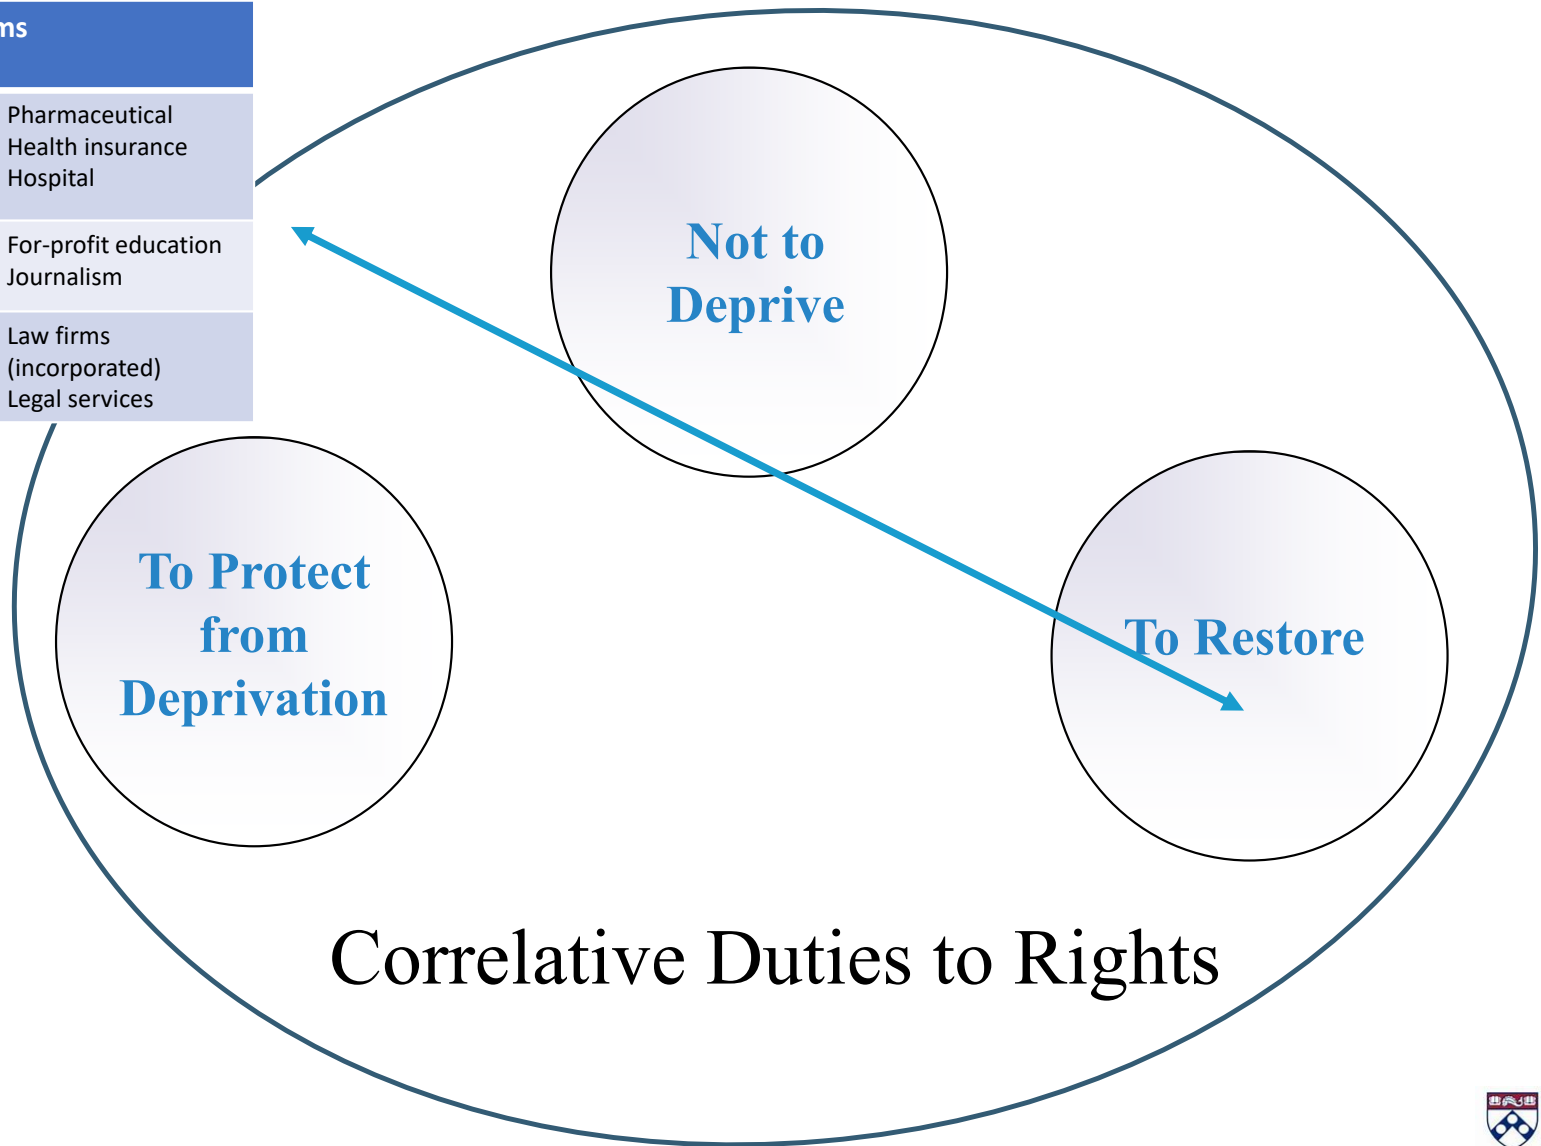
ms

Pharmaceutical
Health insurance
Hospital

For-profit education
Journalism

Law firms (incorporated)
Legal services

Not to Deprive

To Protect from Deprivation

To Restore

Correlative Duties to Rights